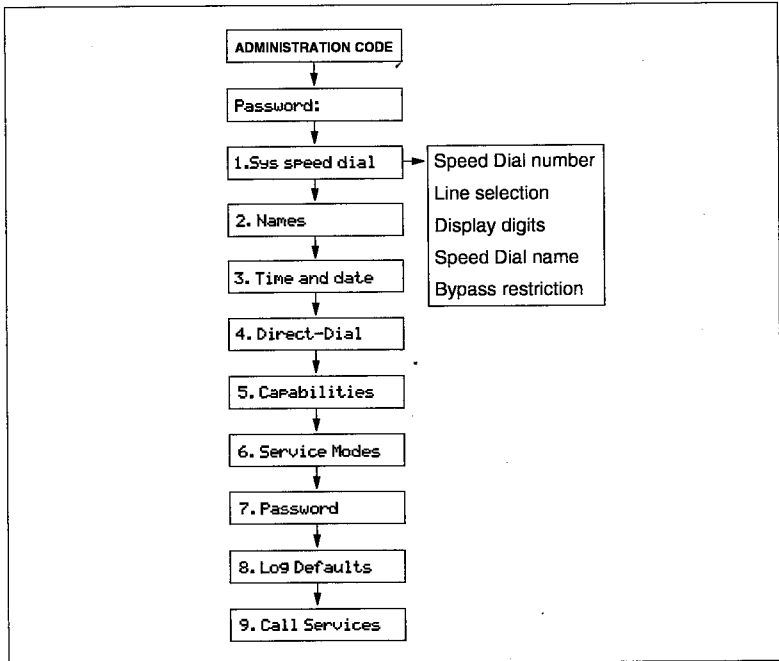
ADMINISTRATION CODE

Password:

1.Sys speed dial

Speed Dial number
Line selection
Display digits
Speed Dial name
Bypass restriction

2. Names

3. Time and date

4. Direct-Dial

5. Capabilities

6. Service Modes

7. Password

8. Log Defaults

9. Call Services